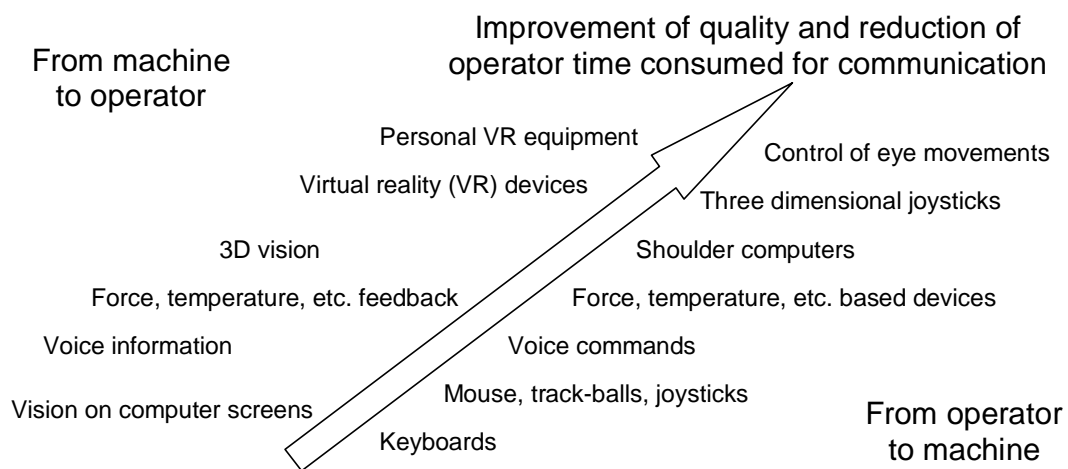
Improvement of quality and reduction of operator time consumed for communication

From machine to operator

Personal VR equipment

Virtual reality (VR) devices

3D vision

Force, temperature, etc. feedback

Voice information

Vision on computer screens

Control of eye movements

Three dimensional joysticks

Shoulder computers

Force, temperature, etc. based devices

Voice commands

Mouse, track-balls, joysticks

Keyboards

From operator to machine